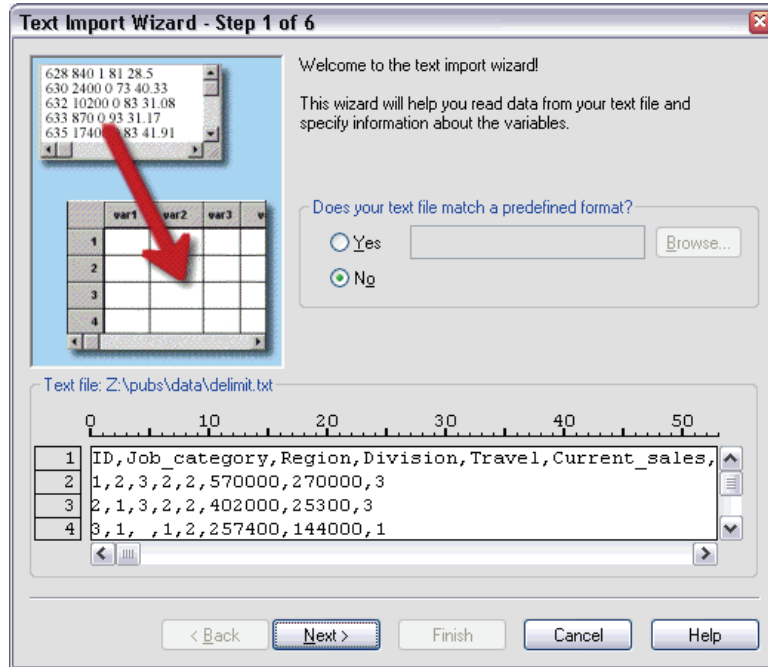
Text Import Wizard - Step 1 of 6

628 840 1 81 28.5
630 2400 0 73 40.33
632 10200 0 83 31.08
633 870 0 93 31.17
635 1740 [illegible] 83 41.91

| | var1 | var2 | var3 | v |
|---|---|---|---|---|
| 1 | | | | |
| 2 | | | | |
| 3 | | | | |
| 4 | | | | |

Welcome to the text import wizard!

This wizard will help you read data from your text file and specify information about the variables.

Does your text file match a predefined format?

Yes

Browse...

No

Text file: Z:\pubs\data\delimit.txt

0 10 20 30 40 50

| | |
|---|---|
| 1 | ID,Job_category,Region,Division,Travel,Current_sales, |
| 2 | 1,2,3,2,2,570000,270000,3 |
| 3 | 2,1,3,2,2,402000,25300,3 |
| 4 | 3,1, ,1,2,257400,144000,1 |

< Back

Next >

Finish

Cancel

Help